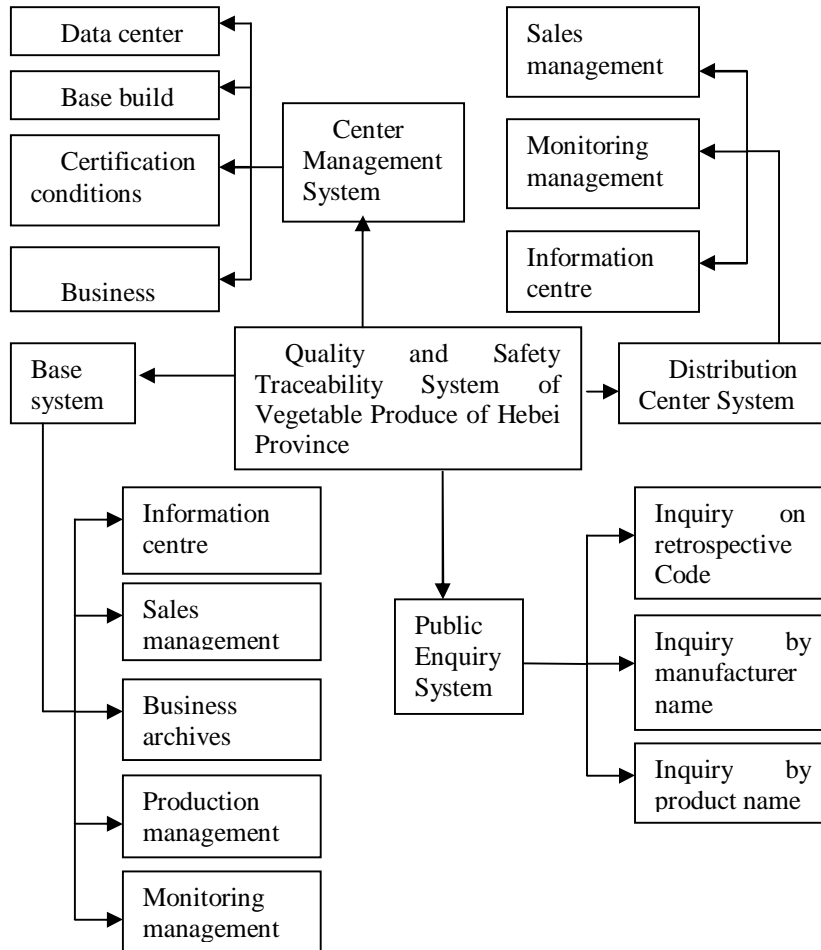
Data center

Base build

Certification conditions

Business

Center Management System

Sales management

Monitoring management

Information centre

Base system

Quality and Safety Traceability System of Vegetable Produce of Hebei Province

Distribution Center System

Information centre

Sales management

Business archives

Production management

Monitoring management

Public Enquiry System

Inquiry on retrospective Code

Inquiry by manufacturer name

Inquiry by product name